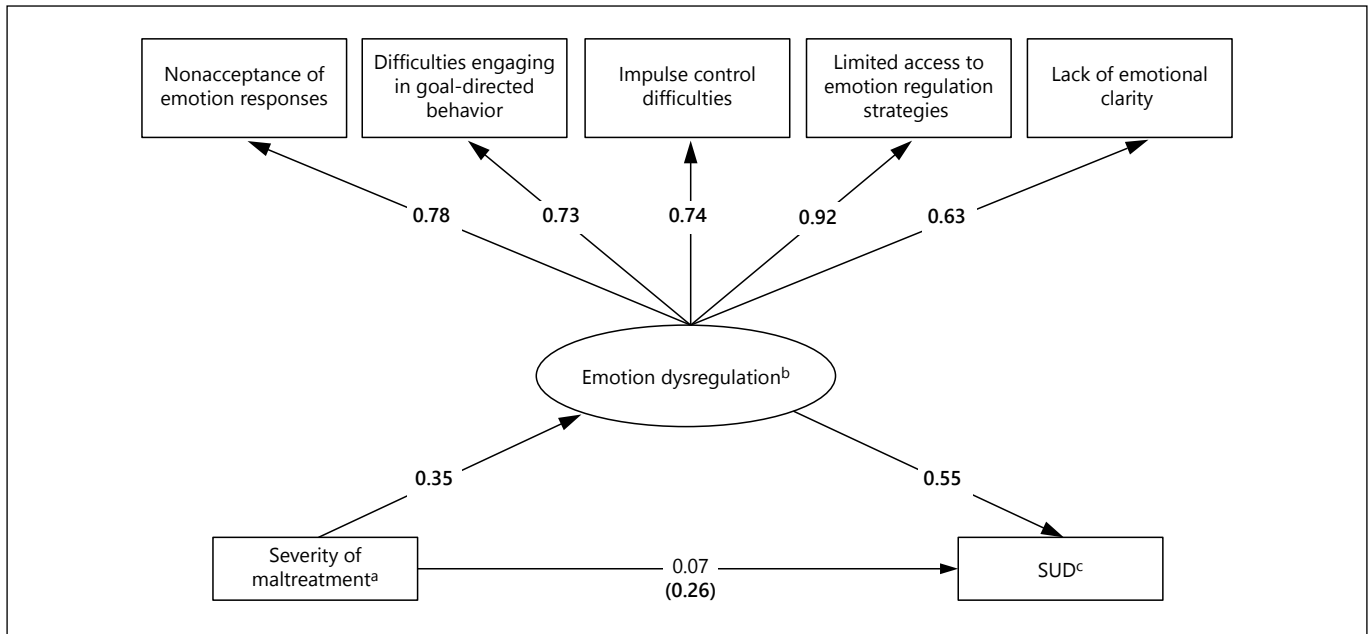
Nonacceptance of emotion responses

Difficulties engaging in goal-directed behavior

Impulse control difficulties

Limited access to emotion regulation strategies

Lack of emotional clarity

0.78

0.73

0.74

0.92

0.63

Emotion dysregulation$^{b}$

0.35

0.55

Severity of maltreatment$^{a}$

0.07
(0.26)

SUD$^{c}$